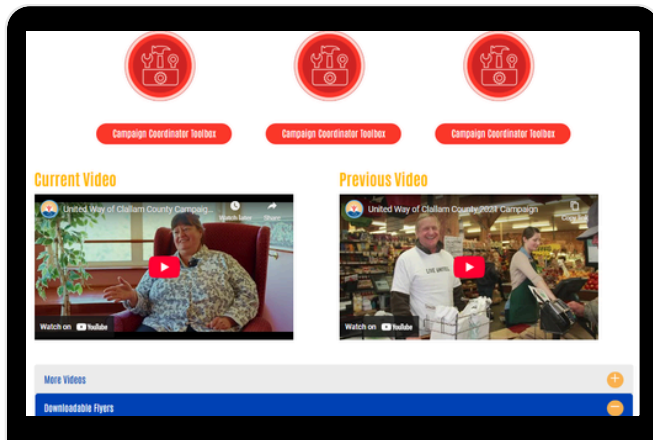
Campaign Coordinator Toolbox

Campaign Coordinator Toolbox

Campaign Coordinator Toolbox

Current Video

United Way of Clallam County Campaig...

Watch later

Share

Watch on YouTube

Previous Video

United Way of Clallam County 2024 Campaign

Copy link

LIVE UNITED

Watch on YouTube

More Videos

Downloadable Flyers